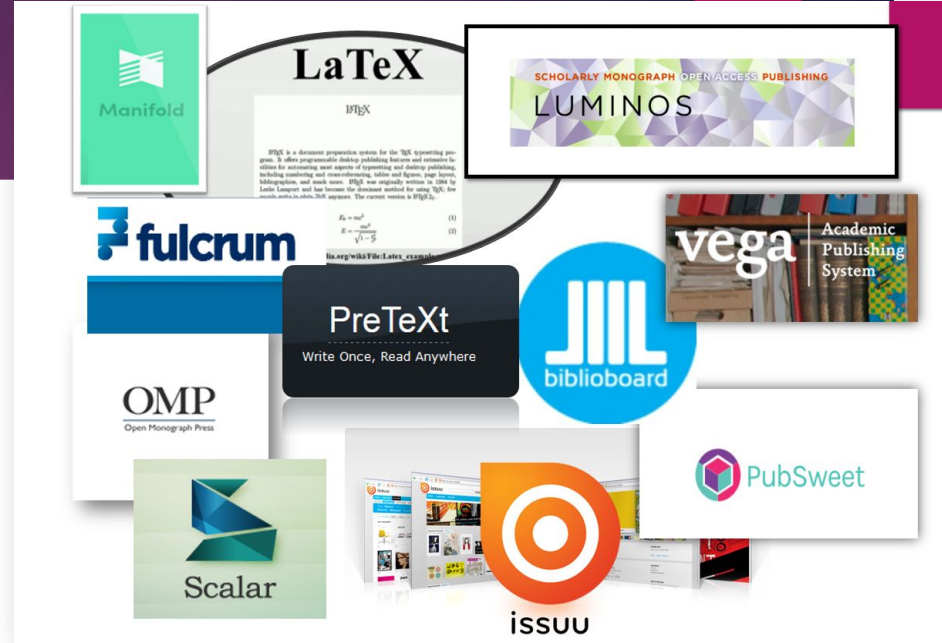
Manifold

LaTeX

LaTeX

LaTeX is a document preparation system for the TeX typesetting program. It offers programmable desktop publishing features and extensive facilities for automating most aspects of typesetting and desktop publishing, including numbering and cross-referencing, tables and figures, page layout, bibliographies, and much more. LaTeX was originally written in 1984 by Leslie Lamport and has become the dominant method for using TeX; few people write in plain TeX anymore. The current version is LaTeX2ε.

$E_0 = mc^2$ (1)

$E = \frac{mc^2}{\sqrt{1-\frac{v^2}{c^2}}}$ (2)

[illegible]dia.org/wiki/File:Latex_example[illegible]

SCHOLARLY MONOGRAPH OPEN ACCESS PUBLISHING
LUMINOS

fulcrum

vega Academic Publishing System

PreTeXt
Write Once, Read Anywhere

biblioboard

OMP
Open Monograph Press

PubSweet

Scalar

issuu